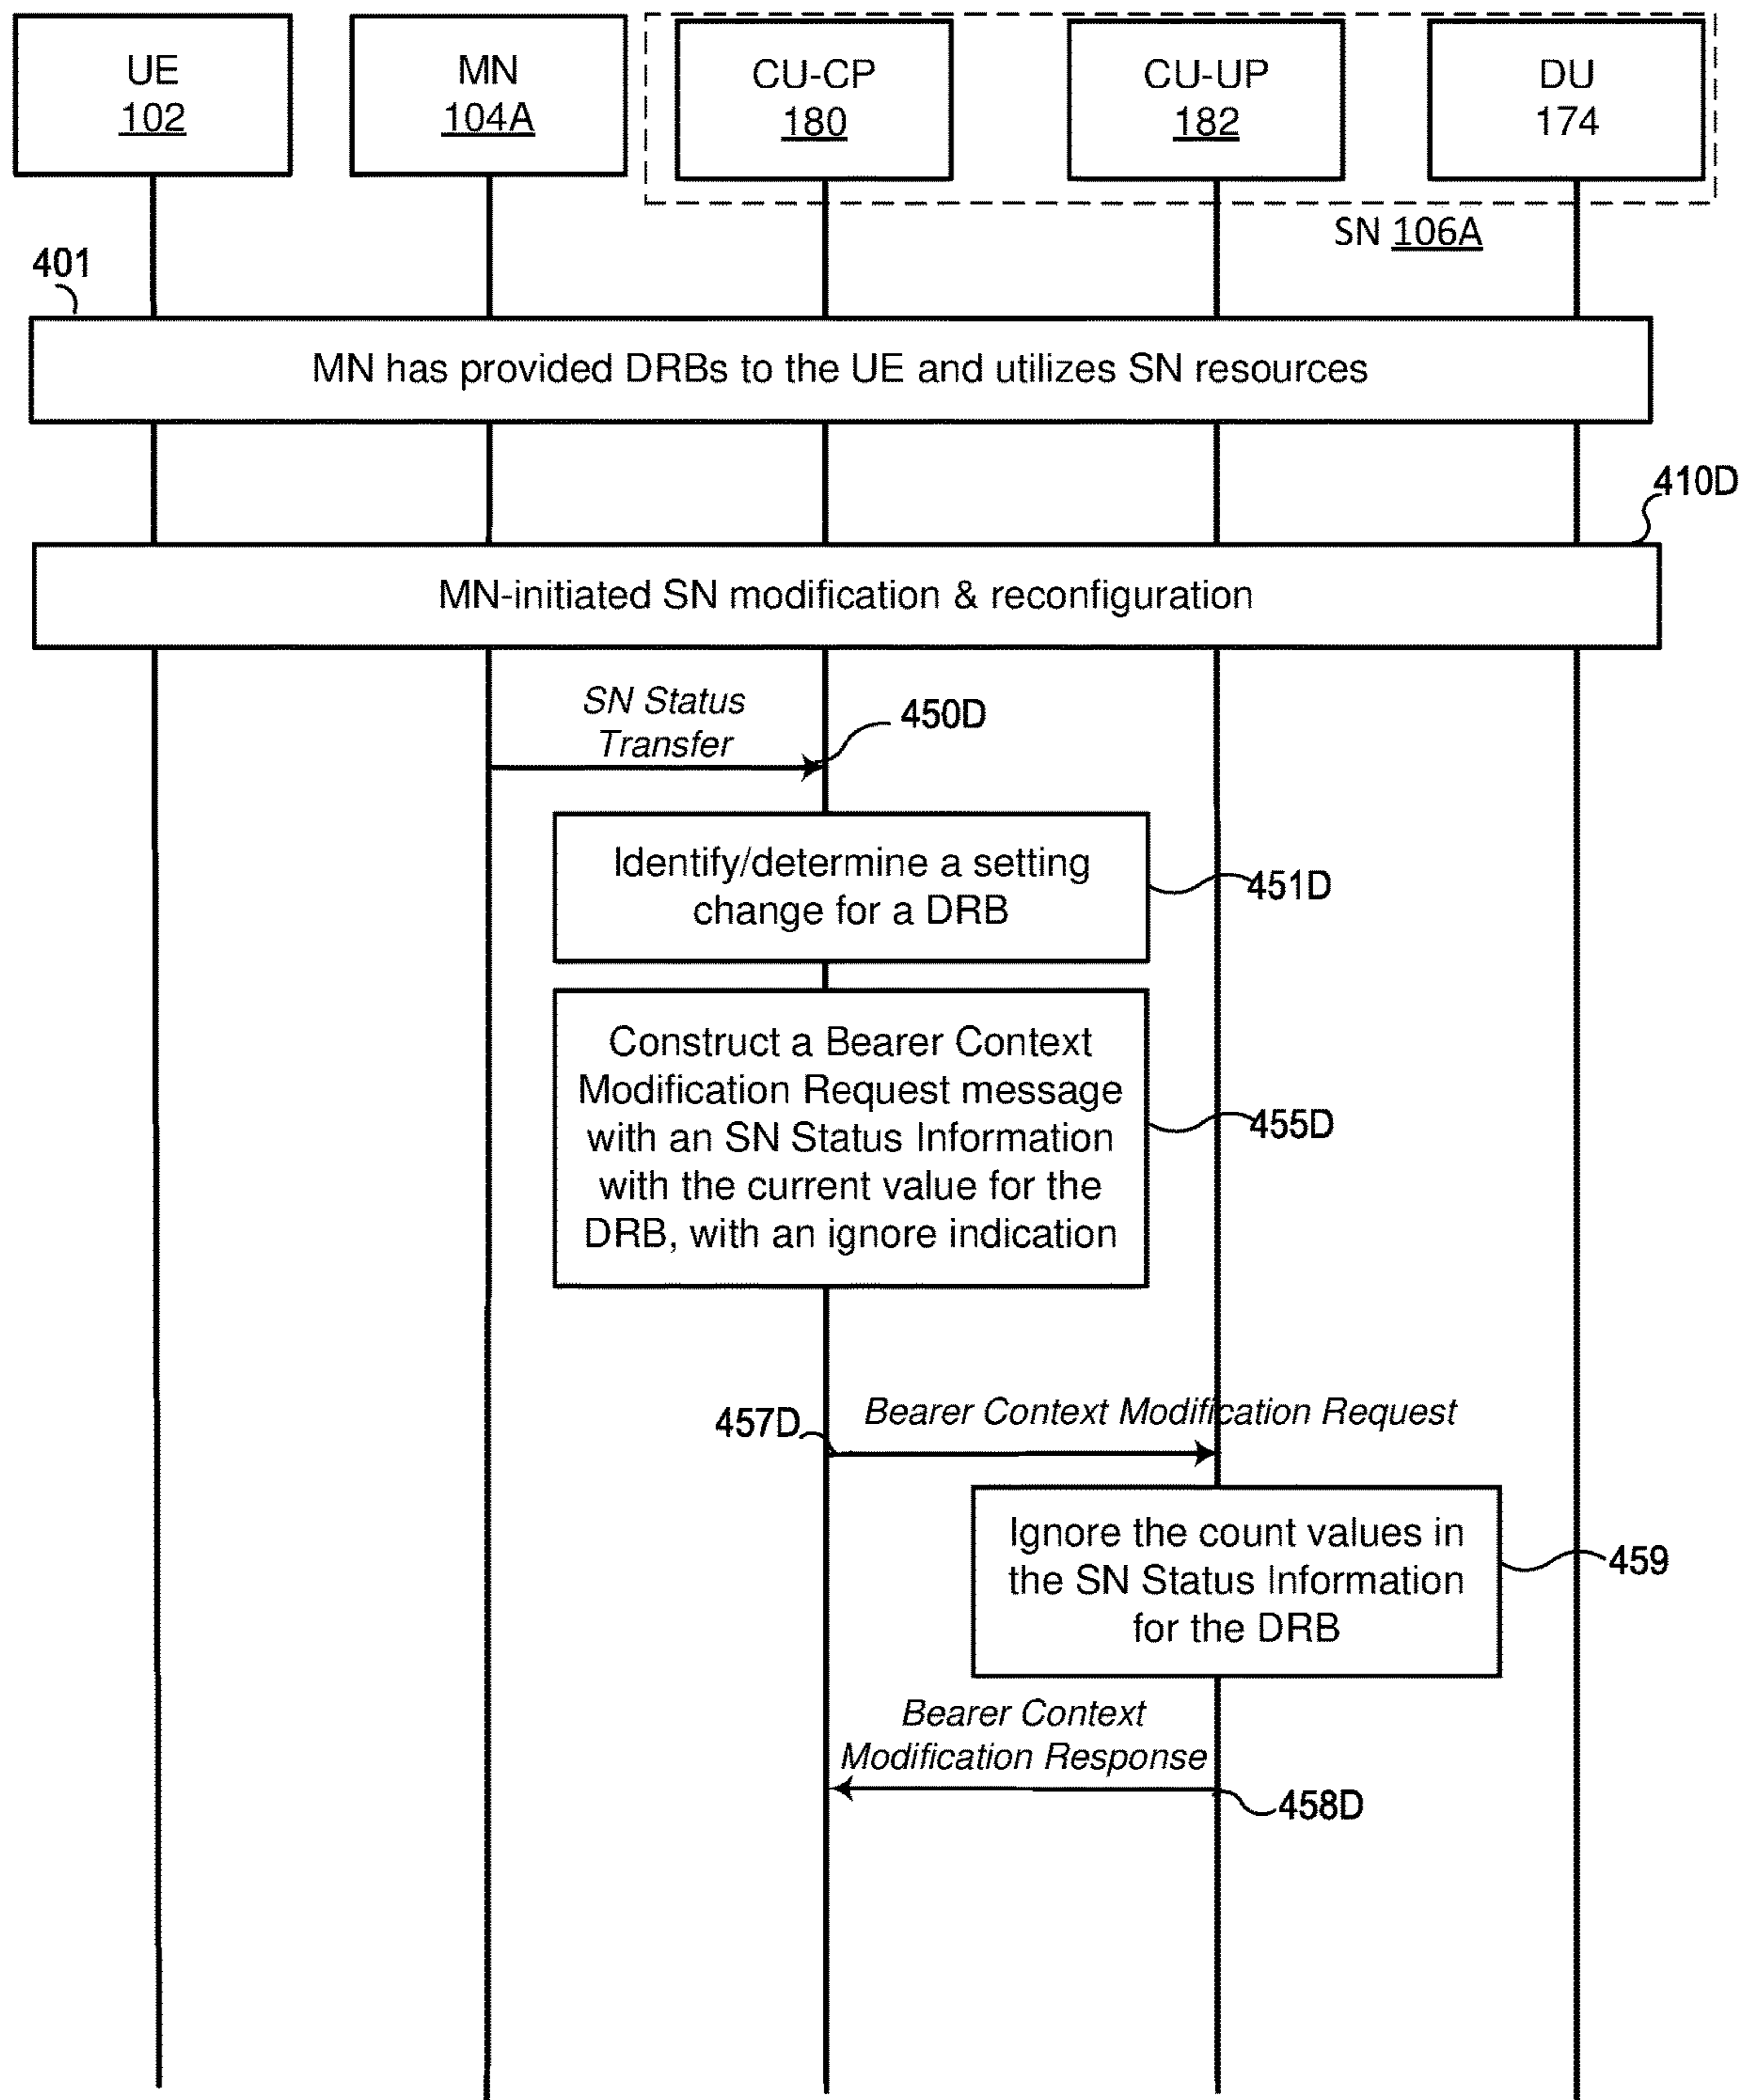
UE
102

MN
104A

CU-CP
180

CU-UP
182

DU
174

SN 106A

401

MN has provided DRBs to the UE and utilizes SN resources

410D

MN-initiated SN modification & reconfiguration

SN Status Transfer

450D

Identify/determine a setting change for a DRB

451D

Construct a Bearer Context Modification Request message with an SN Status Information with the current value for the DRB, with an ignore indication

455D

457D

Bearer Context Modification Request

Ignore the count values in the SN Status Information for the DRB

459

Bearer Context Modification Response

458D